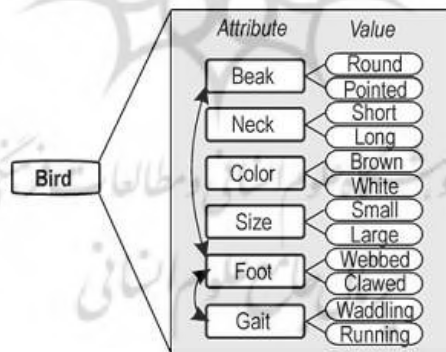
Bird

| Attribute | Value |
|---|---|
| Beak | Round |
| | Pointed |
| Neck | Short |
| | Long |
| Color | Brown |
| | White |
| Size | Small |
| | Large |
| Foot | Webbed |
| | Clawed |
| Gait | Waddling |
| | Running |